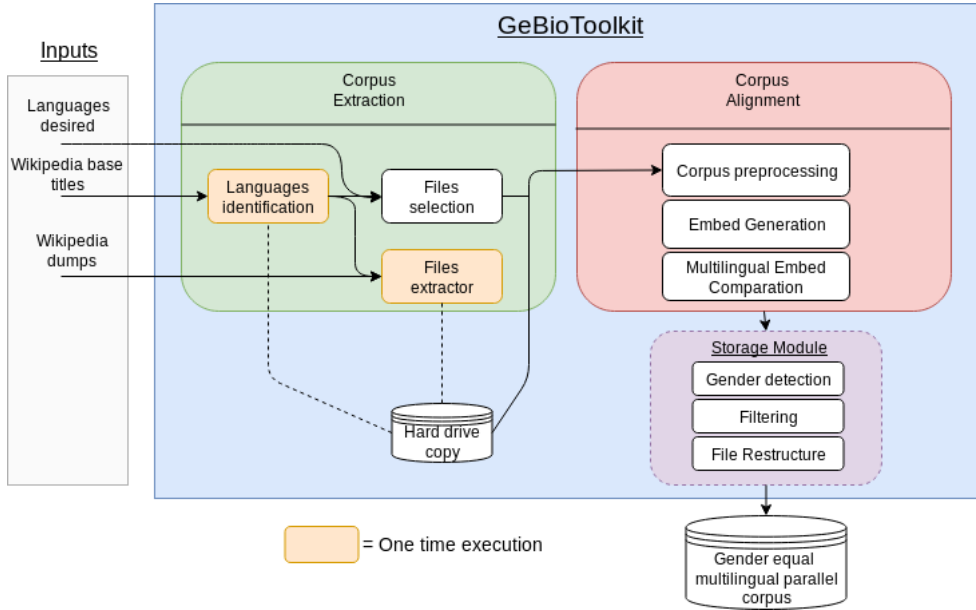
GeBioToolkit

Inputs

Languages desired

Wikipedia base titles

Wikipedia dumps

Corpus Extraction

Languages identification

Files selection

Files extractor

Hard drive copy

Corpus Alignment

Corpus preprocessing

Embed Generation

Multilingual Embed Comparation

Storage Module

Gender detection

Filtering

File Restructure

Gender equal multilingual parallel corpus

= One time execution